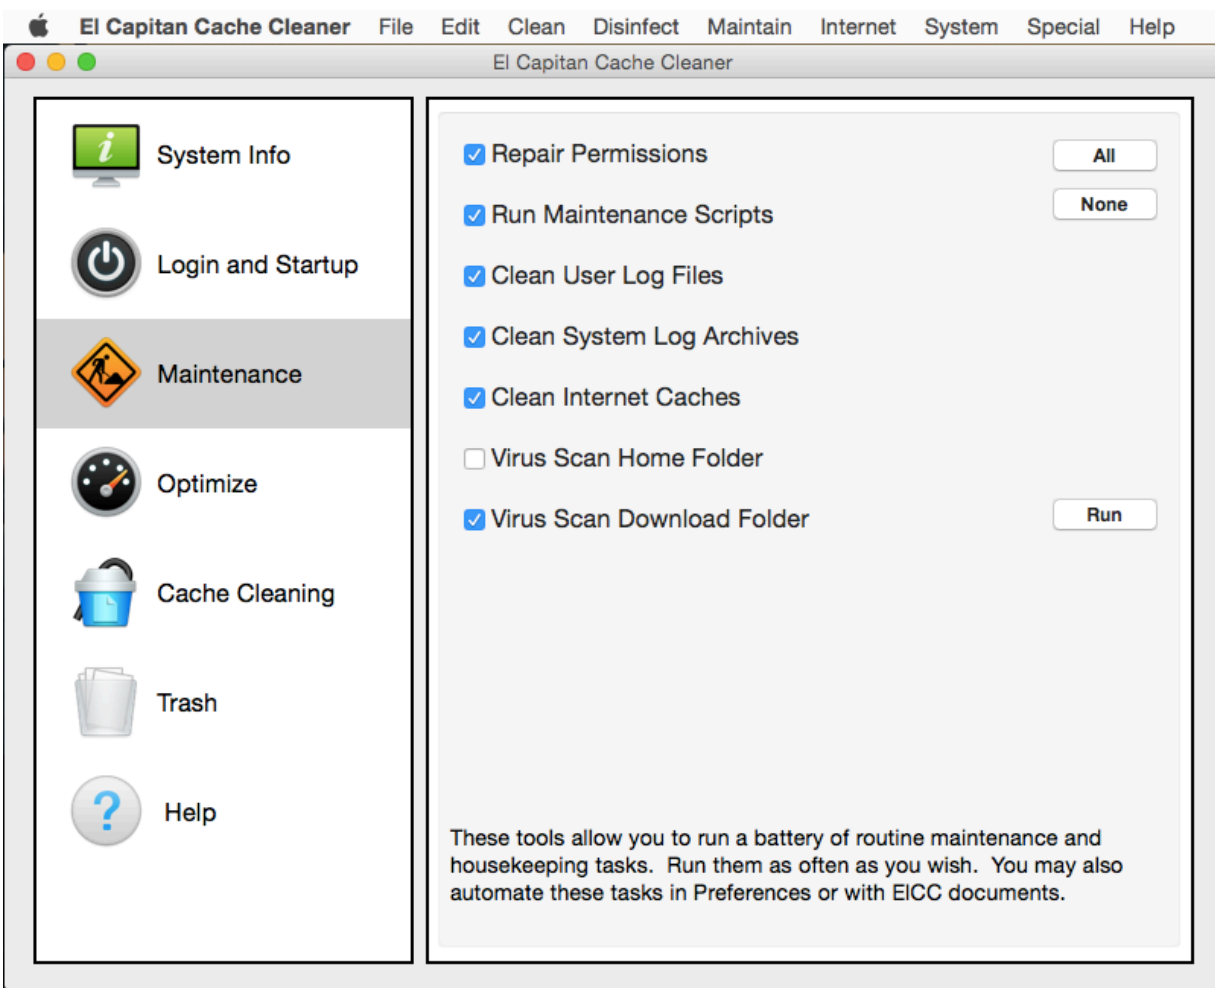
El Capitan Cache Cleaner File Edit Clean Disinfect Maintain Internet System Special Help

El Capitan Cache Cleaner

System Info
Login and Startup
Maintenance
Optimize
Cache Cleaning
Trash
Help

Repair Permissions
All
Run Maintenance Scripts
None
Clean User Log Files
Clean System Log Archives
Clean Internet Caches
Virus Scan Home Folder
Virus Scan Download Folder
Run

These tools allow you to run a battery of routine maintenance and housekeeping tasks. Run them as often as you wish. You may also automate these tasks in Preferences or with ElCC documents.